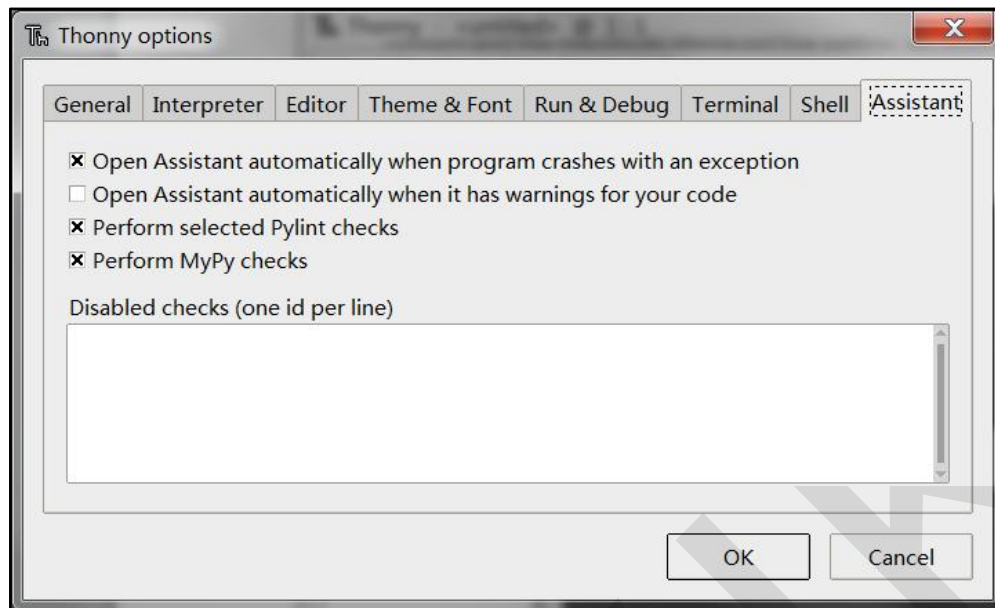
Thonny options

General | Interpreter | Editor | Theme & Font | Run & Debug | Terminal | Shell | Assistant

☒ Open Assistant automatically when program crashes with an exception
☐ Open Assistant automatically when it has warnings for your code
☒ Perform selected Pylint checks
☒ Perform MyPy checks

Disabled checks (one id per line)

OK Cancel